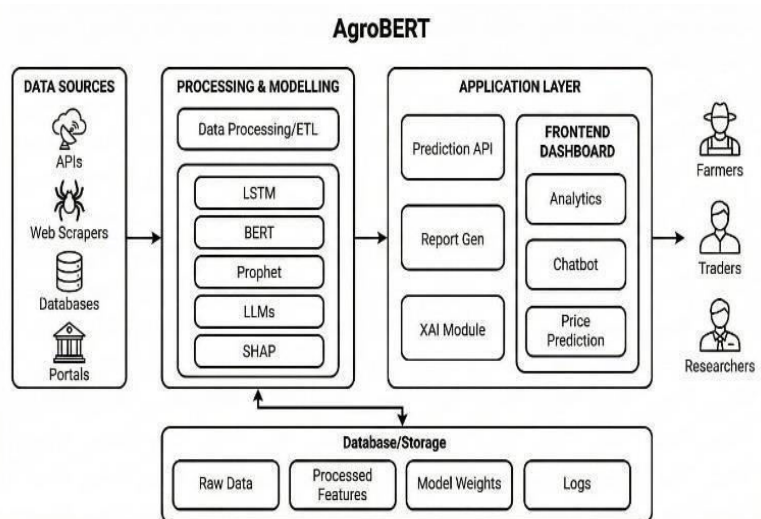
AgroBERT

DATA SOURCES
APIs
Web Scrapers
Databases
Portals

PROCESSING & MODELLING
Data Processing/ETL
LSTM
BERT
Prophet
LLMs
SHAP

APPLICATION LAYER
Prediction API
Report Gen
XAI Module
FRONTEND DASHBOARD
Analytics
Chatbot
Price Prediction

Farmers
Traders
Researchers

Database/Storage
Raw Data
Processed Features
Model Weights
Logs